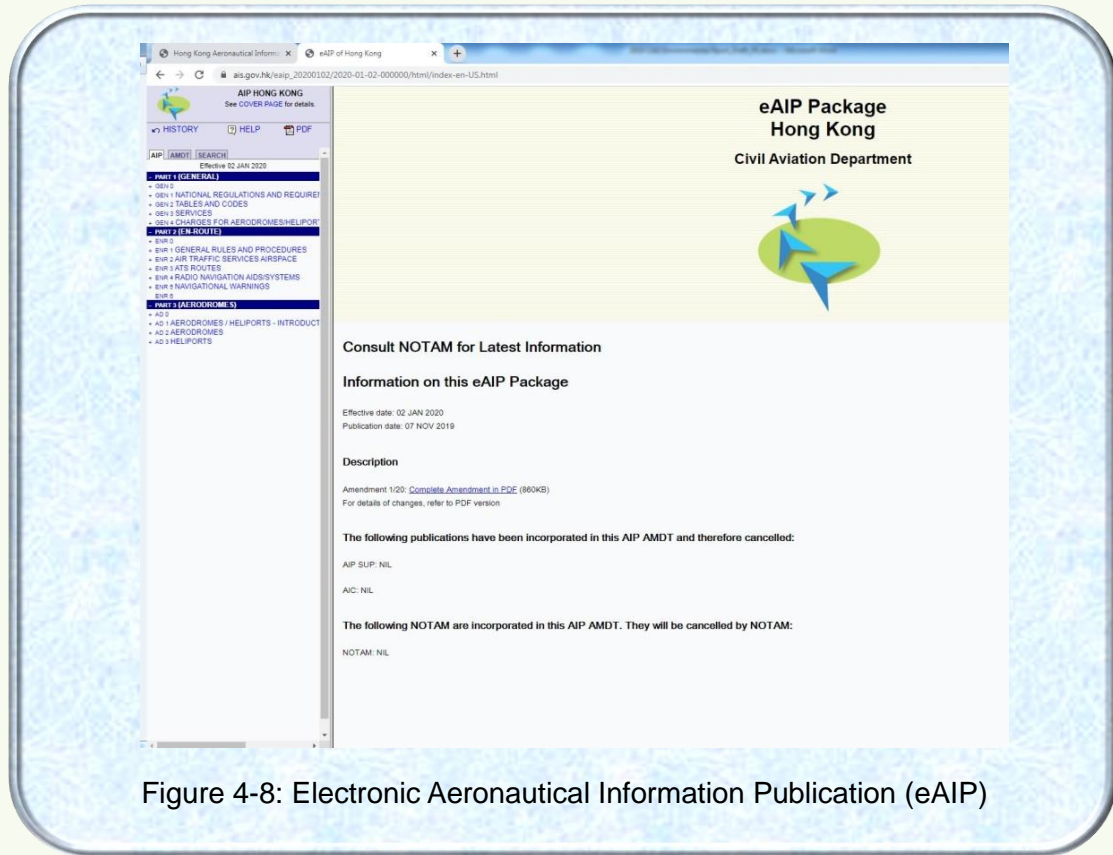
Hong Kong Aeronautical Inform ×
eAIP of Hong Kong ×
ais.gov.hk/eaip_20200102/2020-01-02-000000/html/index-en-US.html

AIP HONG KONG
See COVER PAGE for details.

HISTORY HELP PDF

AIP AMDT SEARCH
Effective 02 JAN 2020
PART 1 (GENERAL)
+ GEN 0
+ GEN 1 NATIONAL REGULATIONS AND REQUIREI
+ GEN 2 TABLES AND CODES
+ GEN 3 SERVICES
+ GEN 4 CHARGES FOR AERODROMES/HELIPOR
PART 2 (EN-ROUTE)
+ ENR 0
+ ENR 1 GENERAL RULES AND PROCEDURES
+ ENR 2 AIR TRAFFIC SERVICES AIRSPACE
+ ENR 3 ATS ROUTES
+ ENR 4 RADIO NAVIGATION AIDS/SYSTEMS
+ ENR 5 NAVIGATIONAL WARNINGS
ENR 6
PART 3 (AERODROMES)
+ AD 0
+ AD 1 AERODROMES / HELIPORTS - INTRODUCT
+ AD 2 AERODROMES
+ AD 3 HELIPORTS

eAIP Package
Hong Kong
Civil Aviation Department

Consult NOTAM for Latest Information

Information on this eAIP Package

Effective date: 02 JAN 2020
Publication date: 07 NOV 2019

Description

Amendment 1/20: Complete Amendment in PDF (860KB)
For details of changes, refer to PDF version

The following publications have been incorporated in this AIP AMDT and therefore cancelled:

AIP SUP: NIL

AIC: NIL

The following NOTAM are incorporated in this AIP AMDT. They will be cancelled by NOTAM:

NOTAM: NIL

Figure 4-8: Electronic Aeronautical Information Publication (eAIP)